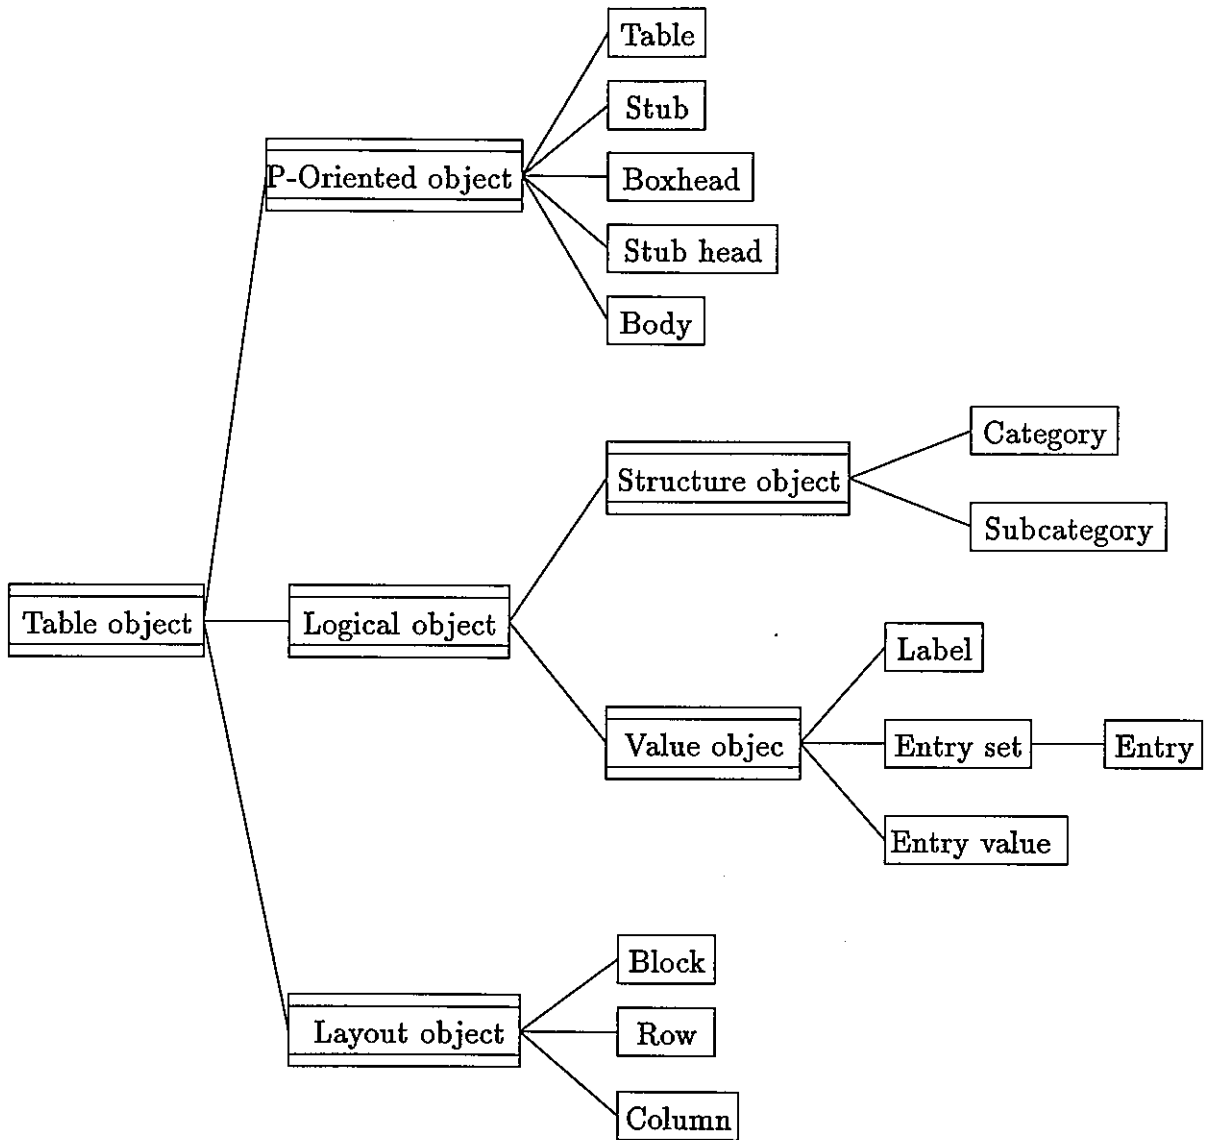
Table

Stub

P-Oriented object

Boxhead

Stub head

Body

Category

Structure object

Subcategory

Table object

Logical object

Label

Value objec

Entry set

Entry

Entry value

Block

Layout object

Row

Column